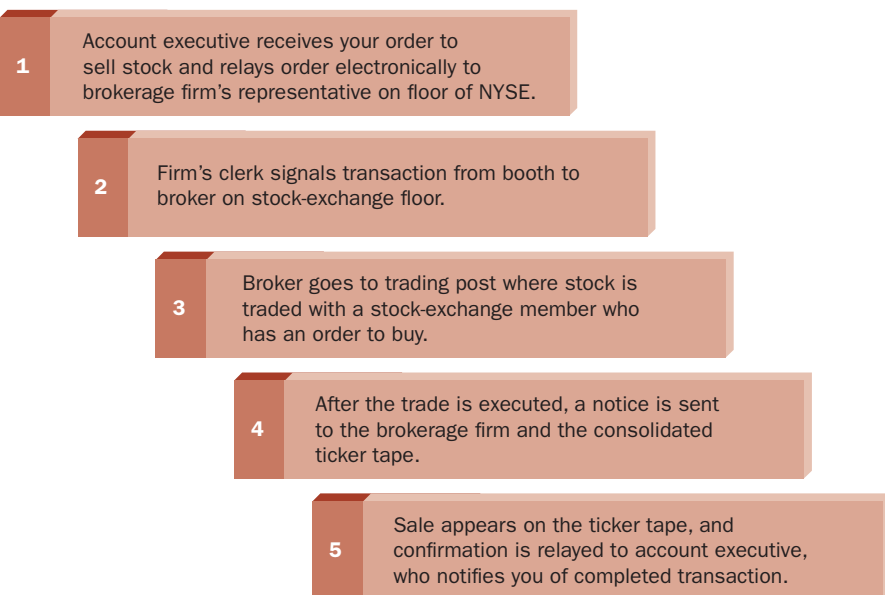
1
Account executive receives your order to sell stock and relays order electronically to brokerage firm’s representative on floor of NYSE.

2
Firm’s clerk signals transaction from booth to broker on stock-exchange floor.

3
Broker goes to trading post where stock is traded with a stock-exchange member who has an order to buy.

4
After the trade is executed, a notice is sent to the brokerage firm and the consolidated ticker tape.

5
Sale appears on the ticker tape, and confirmation is relayed to account executive, who notifies you of completed transaction.